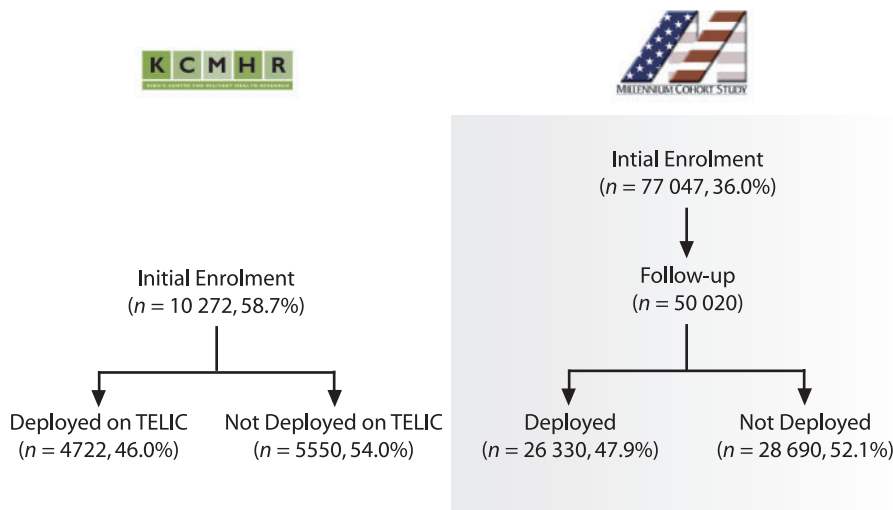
K C M H R
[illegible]

MILLENNIUM COHORT STUDY

Initial Enrolment
($n$ = 10 272, 58.7%)

Deployed on TELIC
($n$ = 4722, 46.0%)

Not Deployed on TELIC
($n$ = 5550, 54.0%)

Intial Enrolment
($n$ = 77 047, 36.0%)

Follow-up
($n$ = 50 020)

Deployed
($n$ = 26 330, 47.9%)

Not Deployed
($n$ = 28 690, 52.1%)